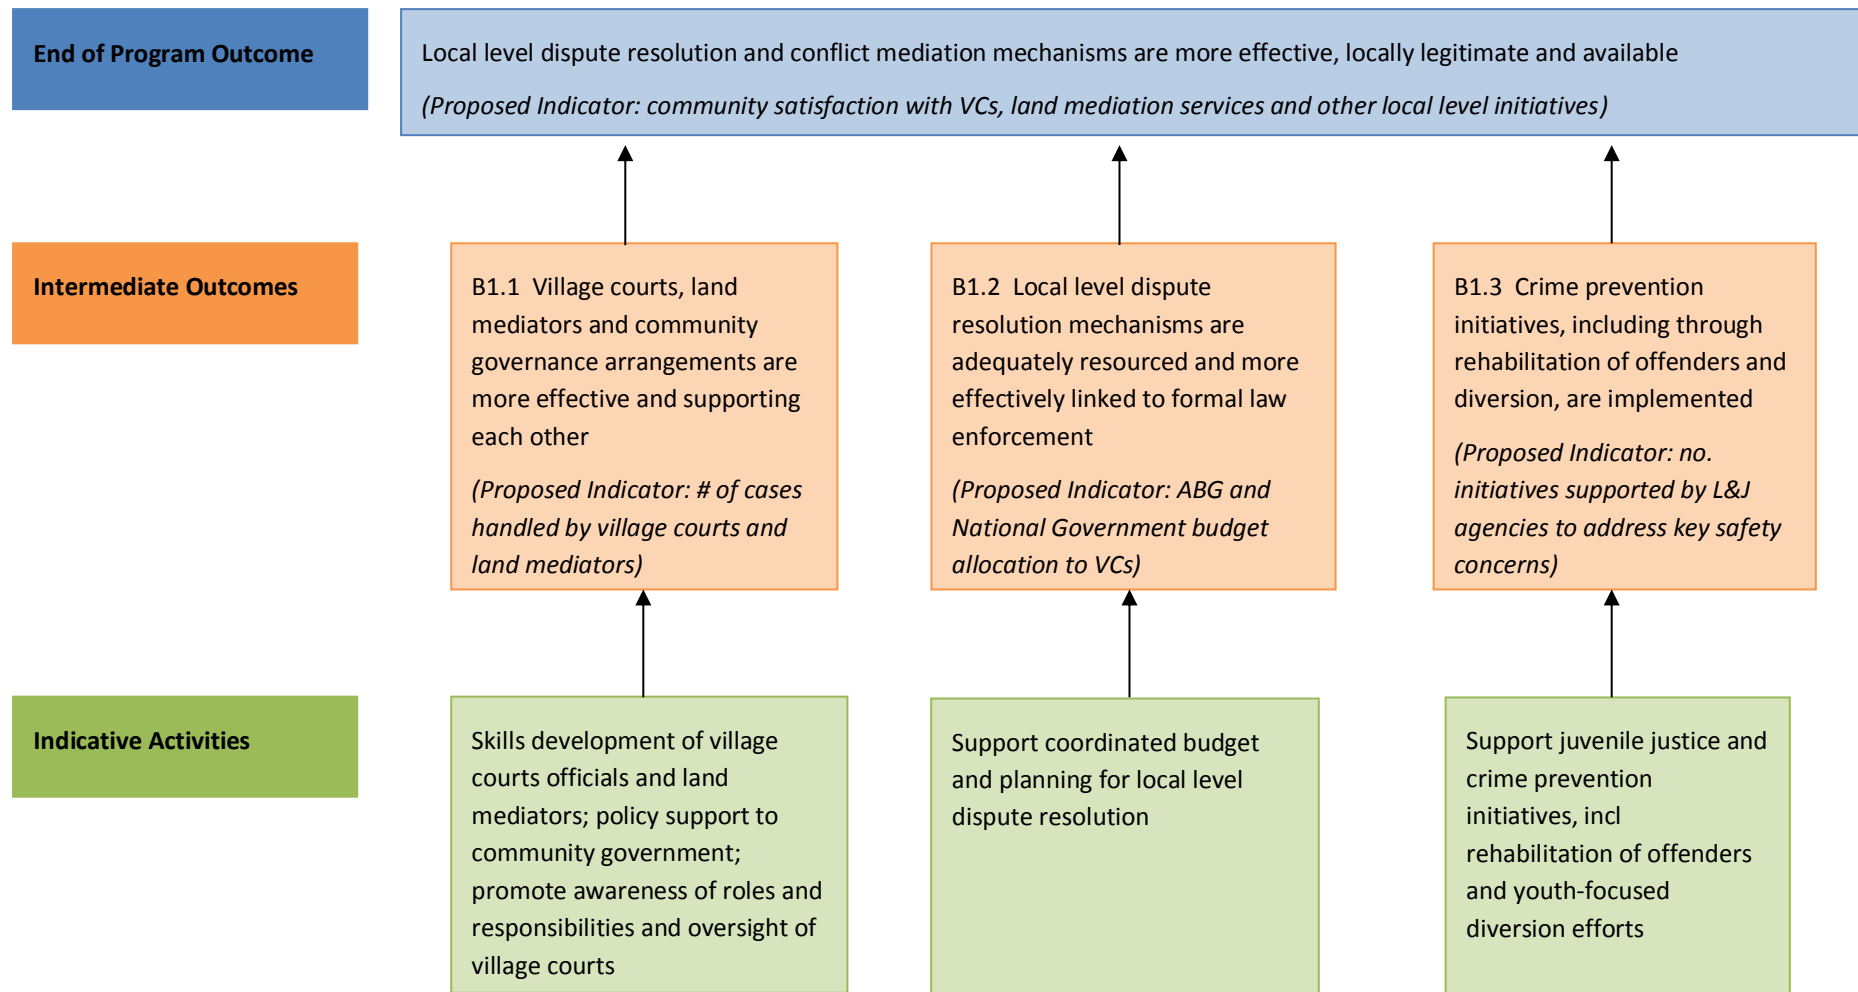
End of Program Outcome

Local level dispute resolution and conflict mediation mechanisms are more effective, locally legitimate and available

(Proposed Indicator: community satisfaction with VCs, land mediation services and other local level initiatives)

Intermediate Outcomes

B1.1 Village courts, land mediators and community governance arrangements are more effective and supporting each other

(Proposed Indicator: # of cases handled by village courts and land mediators)

B1.2 Local level dispute resolution mechanisms are adequately resourced and more effectively linked to formal law enforcement

(Proposed Indicator: ABG and National Government budget allocation to VCs)

B1.3 Crime prevention initiatives, including through rehabilitation of offenders and diversion, are implemented

(Proposed Indicator: no. initiatives supported by L&J agencies to address key safety concerns)

Indicative Activities

Skills development of village courts officials and land mediators; policy support to community government; promote awareness of roles and responsibilities and oversight of village courts

Support coordinated budget and planning for local level dispute resolution

Support juvenile justice and crime prevention initiatives, incl rehabilitation of offenders and youth-focused diversion efforts